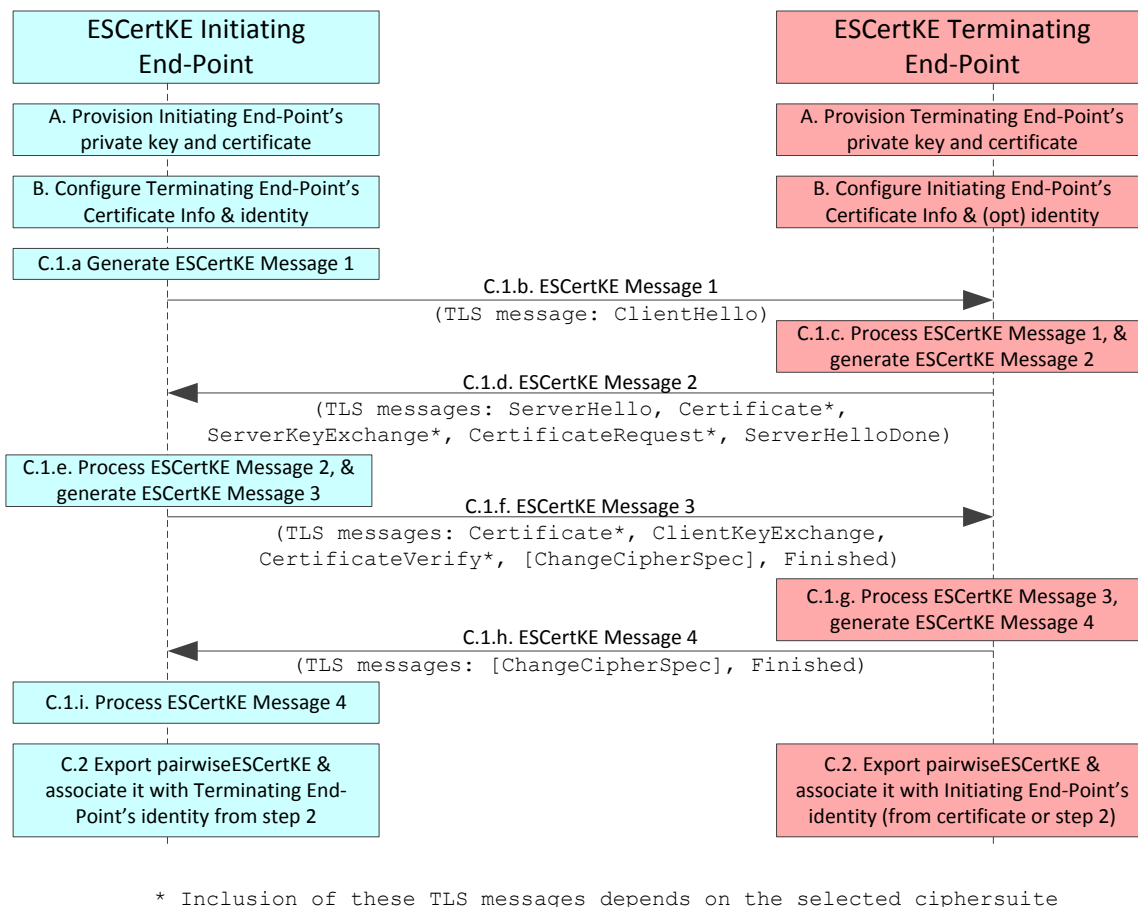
ESCertKE Initiating End-Point

ESCertKE Terminating End-Point

A. Provision Initiating End-Point's private key and certificate

A. Provision Terminating End-Point's private key and certificate

B. Configure Terminating End-Point's Certificate Info & identity

B. Configure Initiating End-Point's Certificate Info & (opt) identity

C.1.a Generate ESCertKE Message 1

C.1.b. ESCertKE Message 1
(TLS message: ClientHello)

C.1.c. Process ESCertKE Message 1, & generate ESCertKE Message 2

C.1.d. ESCertKE Message 2
(TLS messages: ServerHello, Certificate*, ServerKeyExchange*, CertificateRequest*, ServerHelloDone)

C.1.e. Process ESCertKE Message 2, & generate ESCertKE Message 3

C.1.f. ESCertKE Message 3
(TLS messages: Certificate*, ClientKeyExchange, CertificateVerify*, [ChangeCipherSpec], Finished)

C.1.g. Process ESCertKE Message 3, generate ESCertKE Message 4

C.1.h. ESCertKE Message 4
(TLS messages: [ChangeCipherSpec], Finished)

C.1.i. Process ESCertKE Message 4

C.2 Export pairwiseESCertKE & associate it with Terminating End-Point's identity from step 2

C.2. Export pairwiseESCertKE & associate it with Initiating End-Point's identity (from certificate or step 2)

* Inclusion of these TLS messages depends on the selected ciphersuite